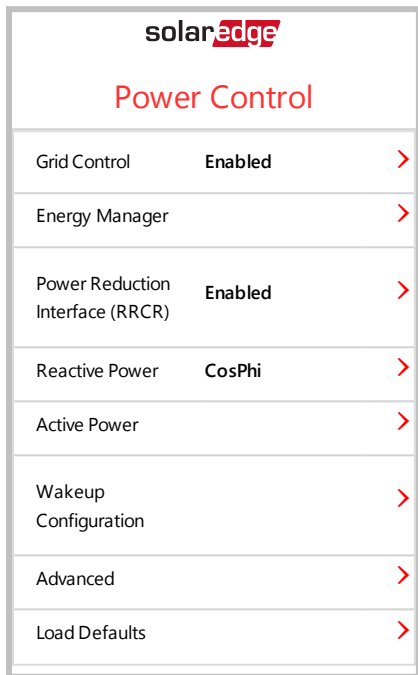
solaredge

Power Control

| | | |
|---|---|---|
| Grid Control | Enabled | > |
| Energy Manager | | > |
| Power Reduction Interface (RRCR) | Enabled | > |
| Reactive Power | CosPhi | > |
| Active Power | | > |
| Wakeup Configuration | | > |
| Advanced | | > |
| Load Defaults | | > |